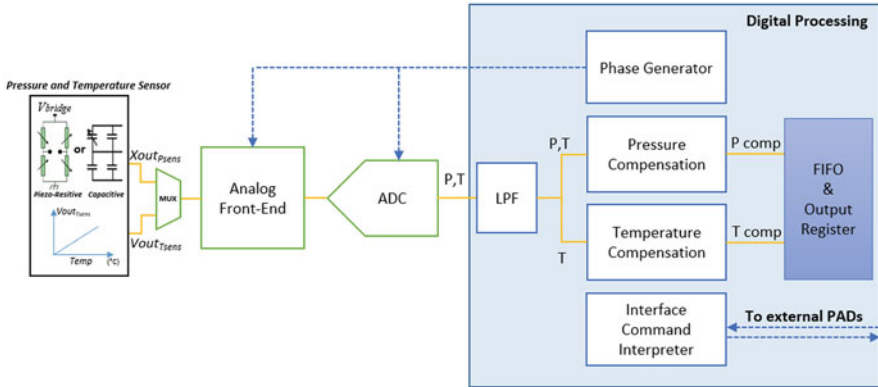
Digital Processing

Pressure and Temperature Sensor

$V_{bridge}$

or

Piezo-Resistive

Capacitive

$Vout_{Tsens}$

Temp

(°C)

$Xout_{Psens}$

MUX

$Vout_{Tsens}$

Analog Front-End

ADC

P,T

LPF

Phase Generator

P,T

Pressure Compensation

P comp

T

Temperature Compensation

T comp

FIFO & Output Register

Interface Command Interpreter

To external PADs